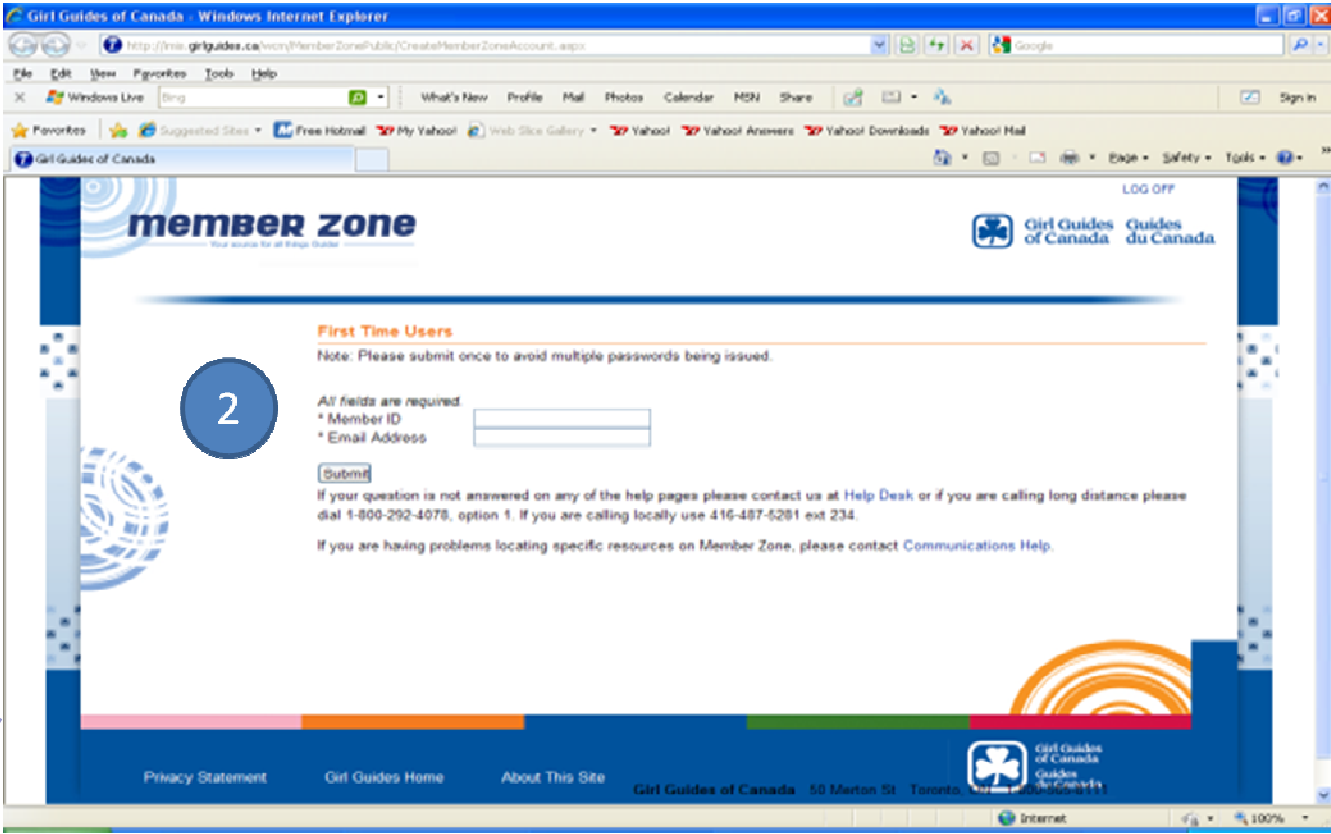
Girl Guides of Canada - Windows Internet Explorer

http://mz.girlguides.ca/wcm/MemberZonePublic/CreateMemberZoneAccount.aspx

Google

File Edit View Favorites Tools Help

Windows Live Bing What's New Profile Mail Photos Calendar MSN Share Sign in

Favorites Suggested Sites Free Hotmail My Yahoo! Web Slice Gallery Yahoo! Yahoo! Answers Yahoo! Downloads Yahoo! Mail

Girl Guides of Canada

Page Safety Tools

LOG OFF

member zone

Your source for all things Guider

Girl Guides of Canada Guides du Canada

First Time Users

Note: Please submit once to avoid multiple passwords being issued.

2

All fields are required.

* Member ID

* Email Address

Submit

If your question is not answered on any of the help pages please contact us at Help Desk or if you are calling long distance please dial 1-800-292-4078, option 1. If you are calling locally use 416-487-5281 ext 234.

If you are having problems locating specific resources on Member Zone, please contact Communications Help.

Privacy Statement Girl Guides Home About This Site

Girl Guides of Canada 50 Merton St Toronto, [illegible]

Girl Guides of Canada Guides du Canada

Internet 100%